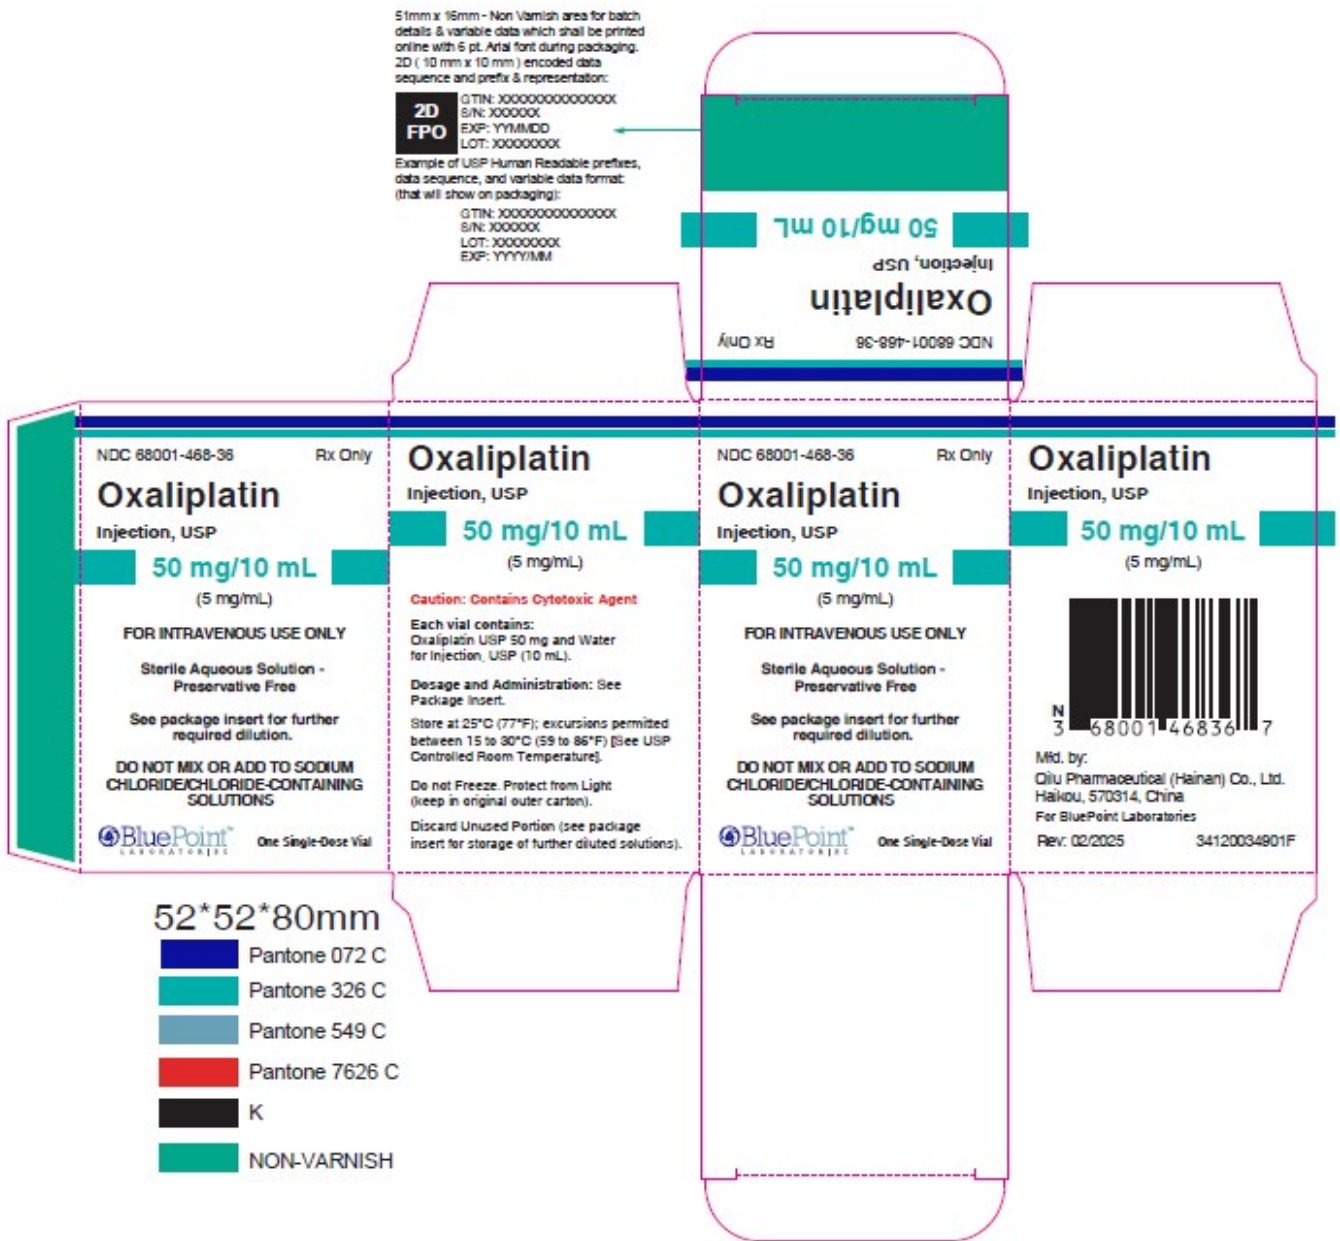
51mm x 16mm - Non Varnish area for batch details & variable data which shall be printed online with 6 pt. Arial font during packaging. 2D ( 10 mm x 10 mm ) encoded data sequence and prefix & representation:

2D FPO

GTIN: XXXXXXXXXXXXXX
S/N: XXXXXX
EXP: YYMMDD
LOT: XXXXXXXX

Example of USP Human Readable prefixes, data sequence, and variable data format: (that will show on packaging):

GTIN: XXXXXXXXXXXXXX
S/N: XXXXXX
LOT: XXXXXXXX
EXP: YYYY/MM

50 mg/10 mL

Injection, USP

Oxaliplatin

NDC 68001-468-36 Rx Only

NDC 68001-468-36 Rx Only

Oxaliplatin

Injection, USP

50 mg/10 mL

(5 mg/mL)

FOR INTRAVENOUS USE ONLY

Sterile Aqueous Solution - Preservative Free

See package insert for further required dilution.

DO NOT MIX OR ADD TO SODIUM CHLORIDE/CHLORIDE-CONTAINING SOLUTIONS

BluePoint LABORATORIES

One Single-Dose Vial

Oxaliplatin

Injection, USP

50 mg/10 mL

(5 mg/mL)

Caution: Contains Cytotoxic Agent

Each vial contains: Oxaliplatin USP 50 mg and Water for Injection, USP (10 mL).

Dosage and Administration: See Package Insert.

Store at 25°C (77°F); excursions permitted between 15 to 30°C (59 to 86°F) [See USP Controlled Room Temperature].

Do not Freeze. Protect from Light (keep in original outer carton).

Discard Unused Portion (see package insert for storage of further diluted solutions).

NDC 68001-468-36 Rx Only

Oxaliplatin

Injection, USP

50 mg/10 mL

(5 mg/mL)

FOR INTRAVENOUS USE ONLY

Sterile Aqueous Solution - Preservative Free

See package insert for further required dilution.

DO NOT MIX OR ADD TO SODIUM CHLORIDE/CHLORIDE-CONTAINING SOLUTIONS

BluePoint LABORATORIES

One Single-Dose Vial

Oxaliplatin

Injection, USP

50 mg/10 mL

(5 mg/mL)

N 3 68001 46836 7

Mfd. by:
Qilu Pharmaceutical (Hainan) Co., Ltd.
Haikou, 570314, China
For BluePoint Laboratories

Rev: 02/2025 34120034901F

52*52*80mm

Pantone 072 C

Pantone 326 C

Pantone 549 C

Pantone 7626 C

K

NON-VARNISH